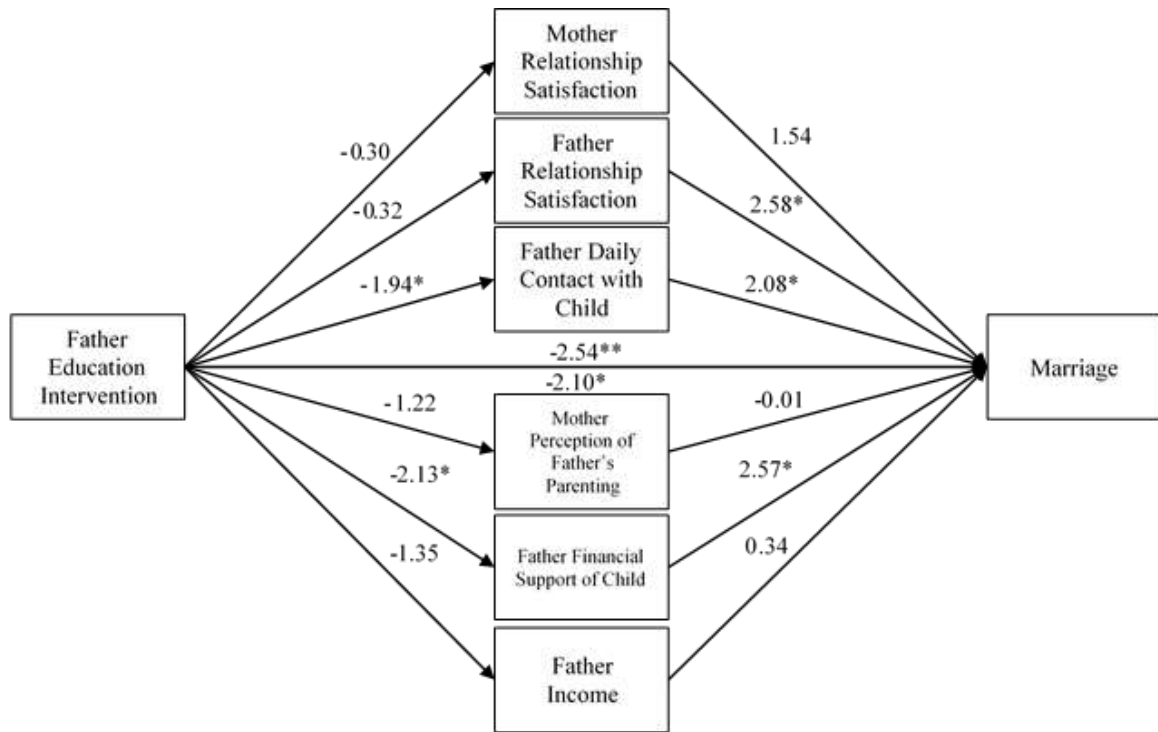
Mother Relationship Satisfaction

Father Relationship Satisfaction

Father Daily Contact with Child

Father Education Intervention

Marriage

Mother Perception of Father's Parenting

Father Financial Support of Child

Father Income

-0.30

-0.32

-1.94*

-2.54**

-2.10*

-1.22

-2.13*

-1.35

1.54

2.58*

2.08*

-0.01

2.57*

0.34